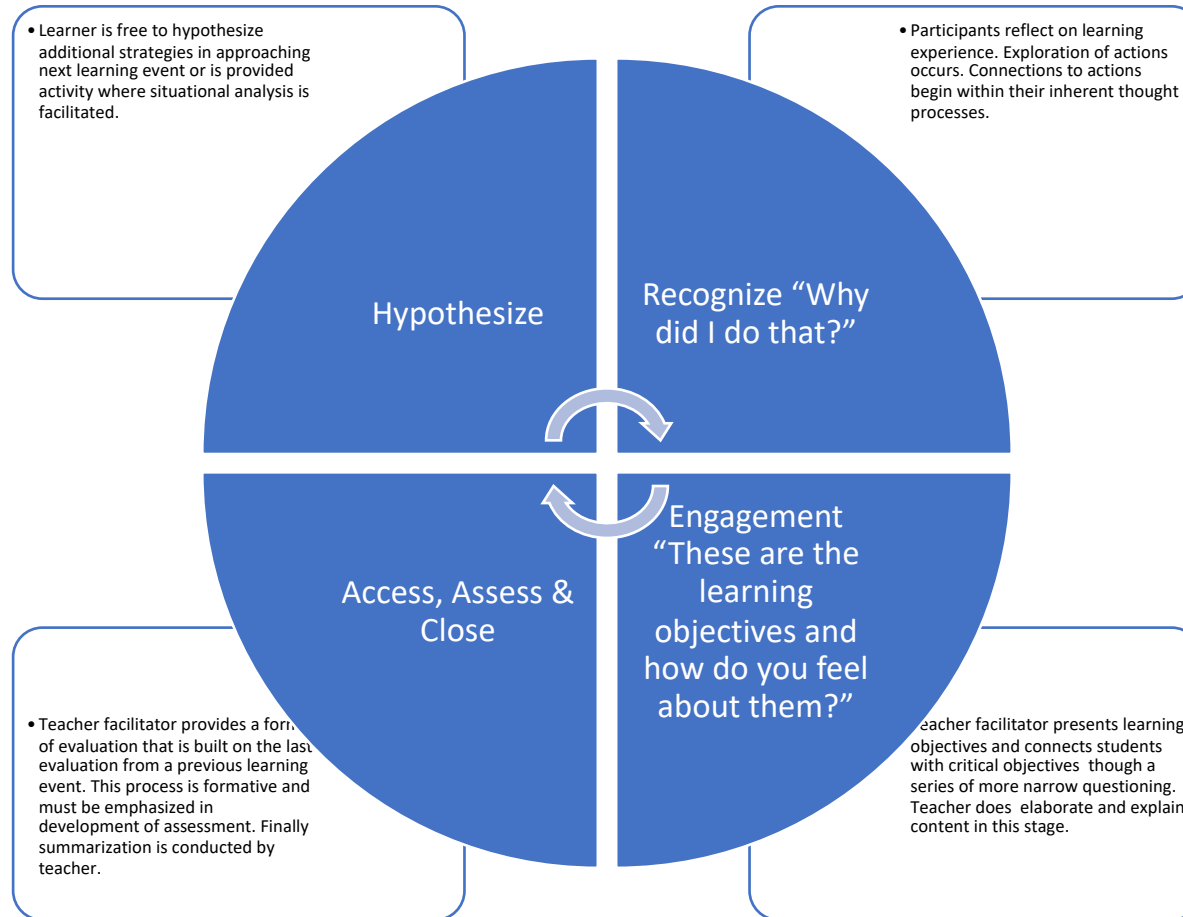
• Learner is free to hypothesize additional strategies in approaching next learning event or is provided activity where situational analysis is facilitated.

• Participants reflect on learning experience. Exploration of actions occurs. Connections to actions begin within their inherent thought processes.

Hypothesize

Recognize "Why did I do that?"

Access, Assess & Close

Engagement "These are the learning objectives and how do you feel about them?"

• Teacher facilitator provides a form of evaluation that is built on the last evaluation from a previous learning event. This process is formative and must be emphasized in development of assessment. Finally summarization is conducted by teacher.

• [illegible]eacher facilitator presents learning objectives and connects students with critical objectives though a series of more narrow questioning. Teacher does elaborate and explain content in this stage.